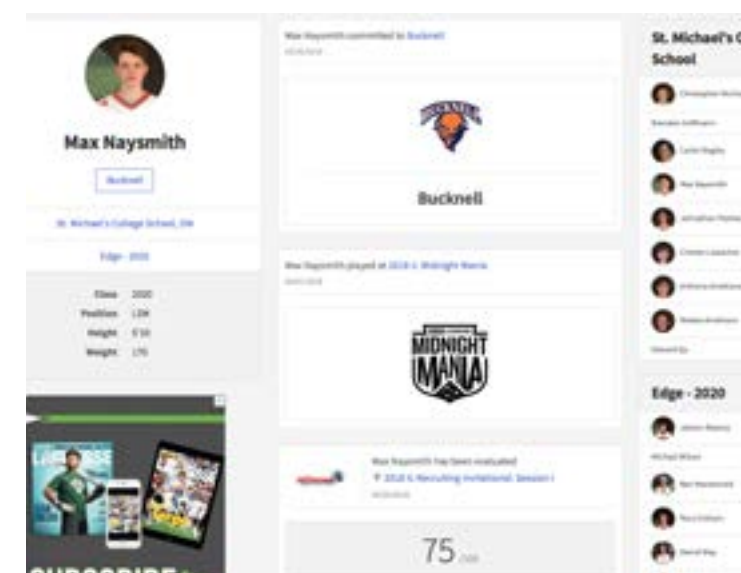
Max Naysmith

Bucknell

St. Michael's College School, ON

Edge - 2020

Class 2020
Position LSM
Height 5'10
Weight 170

Max Naysmith committed to Bucknell
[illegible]

Bucknell

Max Naysmith played at 2018 IL Midnight Mania
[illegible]

MIDNIGHT MANIA

Max Naysmith has been evaluated
2018 IL Recruiting Invitational: Session I
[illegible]

75 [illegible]

St. Michael's C
School

Christopher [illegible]
Brendan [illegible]
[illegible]
Max Naysmith
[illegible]
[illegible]
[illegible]
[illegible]
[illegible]

Edge - 2020

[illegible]
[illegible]
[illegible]
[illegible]
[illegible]

SUBSCRIBE